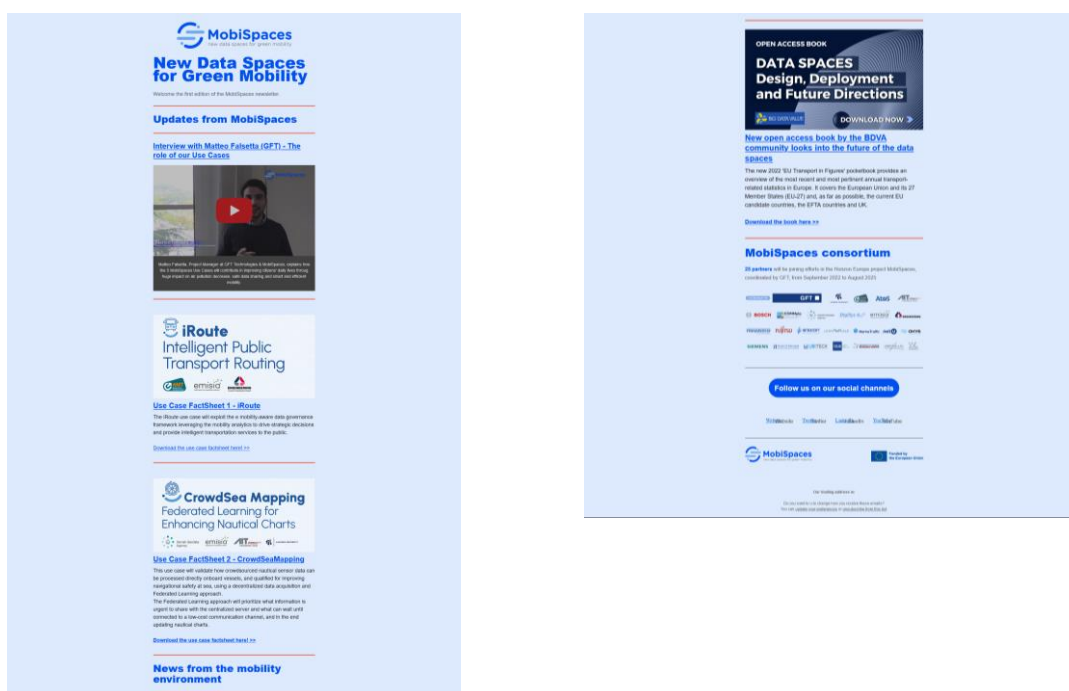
MobiSpaces
new data spaces for green mobility

New Data Spaces for Green Mobility

Welcome the first edition of the MobiSpaces newsletter

Updates from MobiSpaces

Interview with Matteo Falsetta (GFT) - The role of our Use Cases

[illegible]

iRoute
Intelligent Public Transport Routing

emisia

Use Case FactSheet 1 - iRoute

The iRoute use case will exploit the e-mobility-aware data governance framework leveraging the mobility analytics to drive strategic decisions and provide intelligent transportation services to the public.

Download the use case factsheet here! >>

CrowdSea Mapping
Federated Learning for Enhancing Nautical Charts

emisia

Use Case FactSheet 2 - CrowdSeaMapping

This use case will validate how crowdsourced nautical sensor data can be processed directly onboard vessels, and qualified for improving navigational safety at sea, using a decentralized data acquisition and Federated Learning approach.
The Federated Learning approach will prioritize what information is urgent to share with the centralized server and what can wait until connected to a low-cost communication channel, and in the end updating nautical charts.

Download the use case factsheet here! >>

News from the mobility environment

OPEN ACCESS BOOK
DATA SPACES
Design, Deployment and Future Directions
BIG DATA VALUE
DOWNLOAD NOW

New open access book by the BDVA community looks into the future of the data spaces

The new 2022 'EU Transport in Figures' pocketbook provides an overview of the most recent and most pertinent annual transport-related statistics in Europe. It covers the European Union and its 27 Member States (EU-27) and, as far as possible, the current EU candidate countries, the EFTA countries and UK.

Download the book here >>

MobiSpaces consortium

25 partners will be joining efforts in the Horizon Europe project MobiSpaces, coordinated by GFT, from September 2022 to August 2025.

GFT Atos BOSCH FUJITSU SIEMENS

Follow us on our social channels

Twitter LinkedIn YouTube

MobiSpaces

Funded by the European Union

Our mailing address is:

Do you want to change how you receive these emails?
You can update your preferences or unsubscribe from this list.